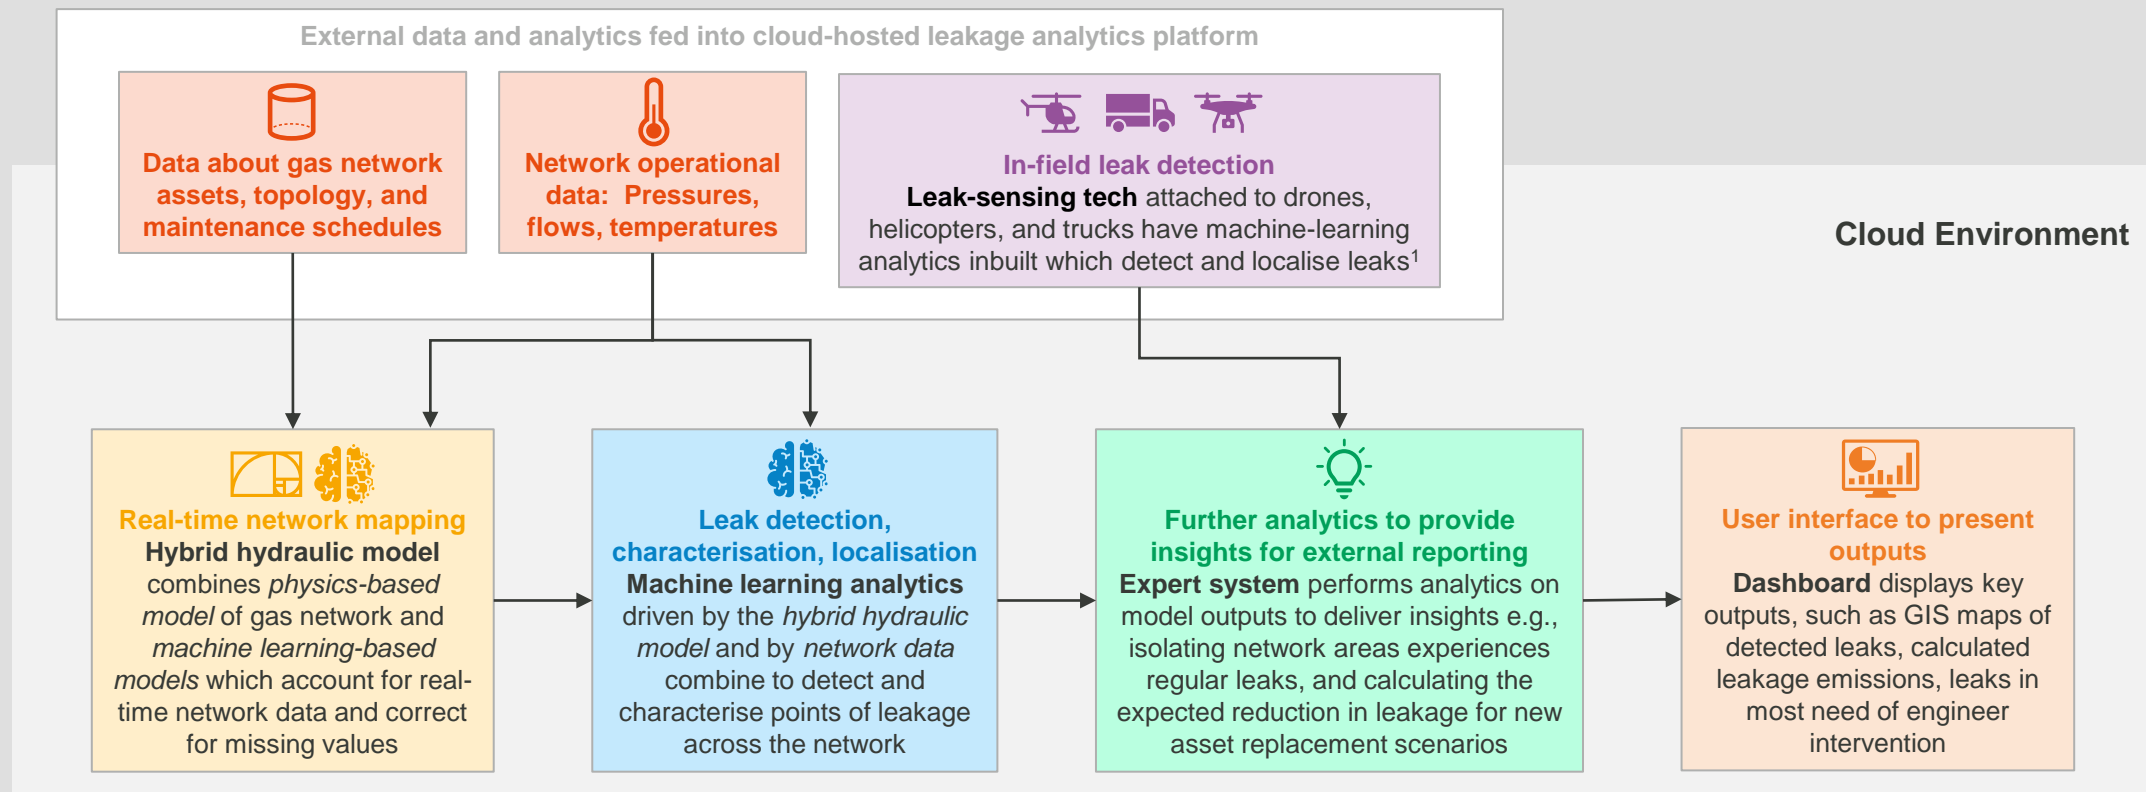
External data and analytics fed into cloud-hosted leakage analytics platform

Data about gas network assets, topology, and maintenance schedules

Network operational data: Pressures, flows, temperatures

In-field leak detection
Leak-sensing tech attached to drones, helicopters, and trucks have machine-learning analytics inbuilt which detect and localise leaks$^1$

Cloud Environment

Real-time network mapping
Hybrid hydraulic model combines physics-based model of gas network and machine learning-based models which account for real-time network data and correct for missing values

Leak detection, characterisation, localisation
Machine learning analytics driven by the hybrid hydraulic model and by network data combine to detect and characterise points of leakage across the network

Further analytics to provide insights for external reporting
Expert system performs analytics on model outputs to deliver insights e.g., isolating network areas experiences regular leaks, and calculating the expected reduction in leakage for new asset replacement scenarios

User interface to present outputs
Dashboard displays key outputs, such as GIS maps of detected leaks, calculated leakage emissions, leaks in most need of engineer intervention